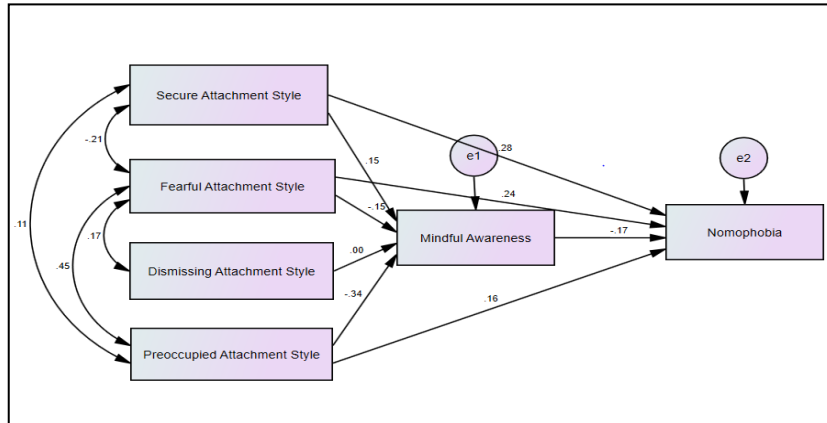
Secure Attachment Style

Fearful Attachment Style

Dismissing Attachment Style

Preoccupied Attachment Style

Mindful Awareness

Nomophobia

e1

e2

-.21

.11

.17

.45

.15

-.15

.00

-.34

.28

.24

-.17

.16